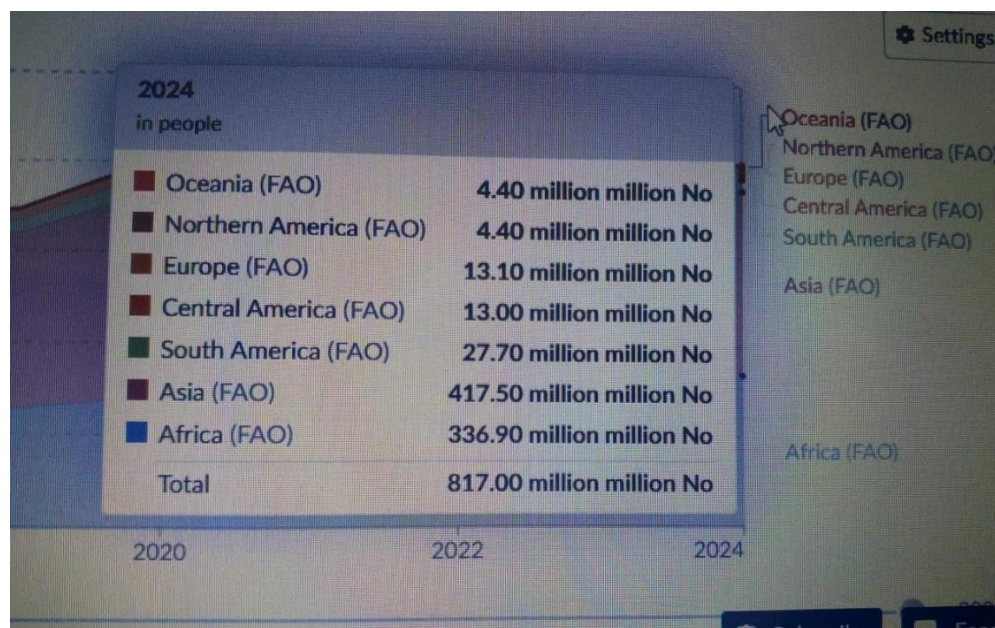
Settings

2024
in people

| | |
|---|---|
| Oceania (FAO) | 4.40 million million No |
| Northern America (FAO) | 4.40 million million No |
| Europe (FAO) | 13.10 million million No |
| Central America (FAO) | 13.00 million million No |
| South America (FAO) | 27.70 million million No |
| Asia (FAO) | 417.50 million million No |
| Africa (FAO) | 336.90 million million No |
| Total | 817.00 million million No |

Oceania (FAO)
Northern America (FAO)
Europe (FAO)
Central America (FAO)
South America (FAO)
Asia (FAO)
Africa (FAO)

2020
2022
2024